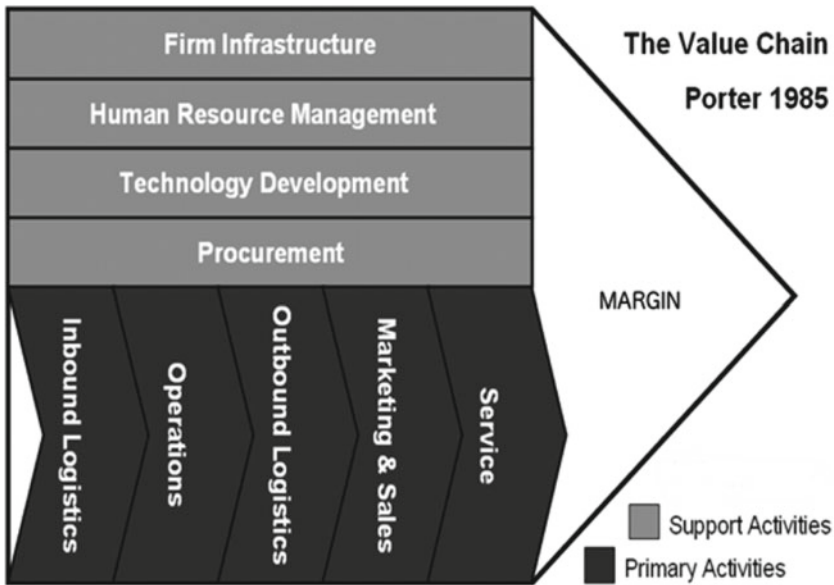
Firm Infrastructure

Human Resource Management

Technology Development

Procurement

The Value Chain

Porter 1985

MARGIN

Inbound Logistics

Operations

Outbound Logistics

Marketing & Sales

Service

Support Activities

Primary Activities